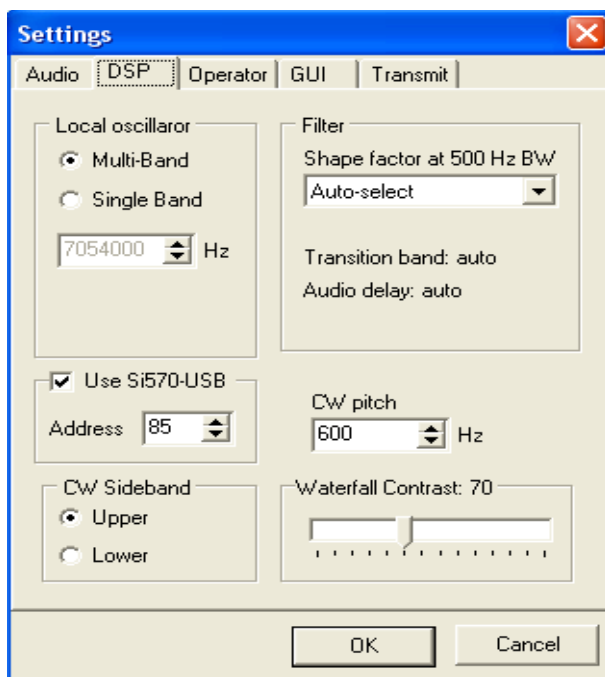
Settings

Audio | DSP | Operator | GUI | Transmit

Local oscillaror

Multi-Band

Single Band

7054000 Hz

Filter

Shape factor at 500 Hz BW

Auto-select

Transition band: auto

Audio delay: auto

Use Si570-USB

Address 85

CW pitch

600 Hz

CW Sideband

Upper

Lower

Waterfall Contrast: 70

OK

Cancel